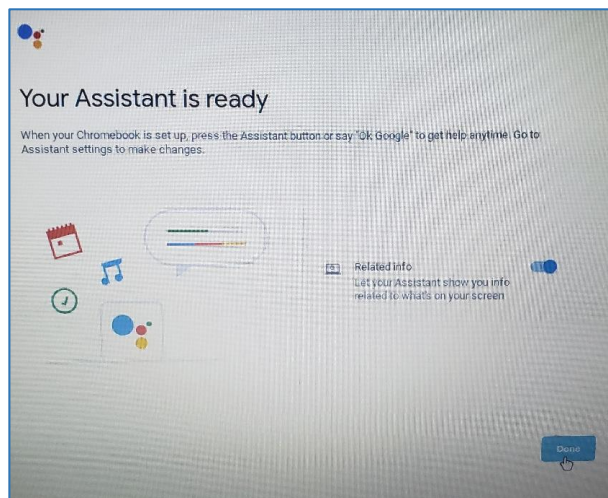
Your Assistant is ready

When your Chromebook is set up, press the Assistant button or say "Ok Google" to get help anytime. Go to Assistant settings to make changes.

Related info
Let your Assistant show you info related to what's on your screen

Done